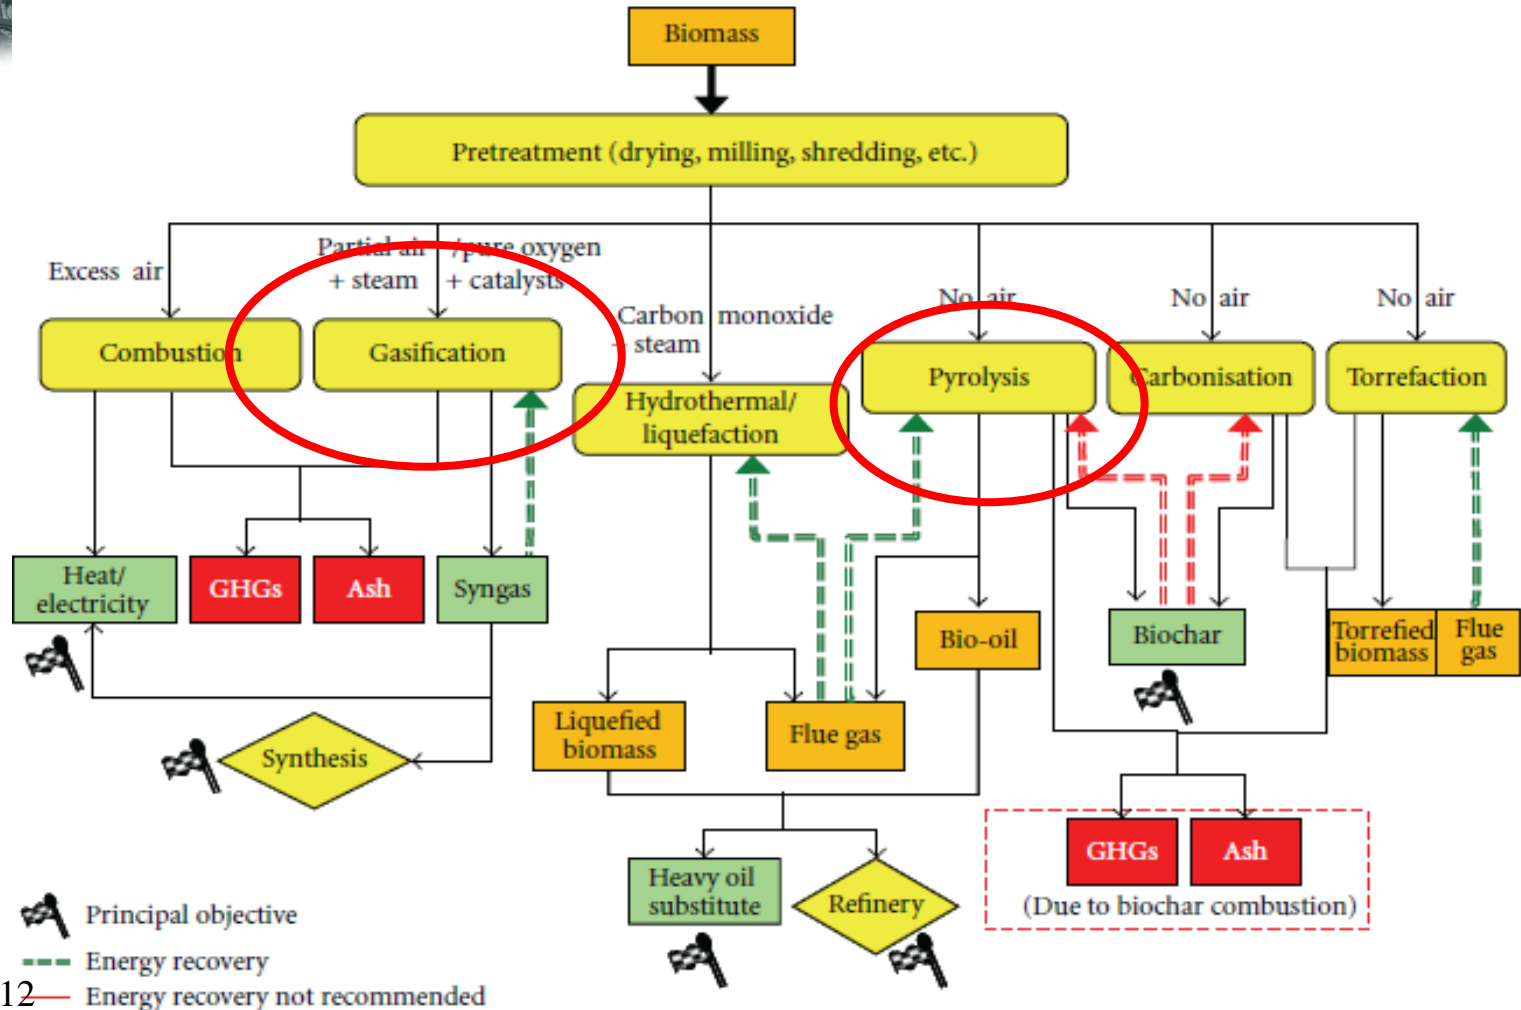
Biomass

Pretreatment (drying, milling, shredding, etc.)

Excess air

Partial air /pure oxygen + steam + catalysts

Carbon monoxide + steam

No air

No air

No air

Combustion

Gasification

Hydrothermal/ liquefaction

Pyrolysis

Carbonisation

Torrefaction

Heat/ electricity

GHGs

Ash

Syngas

Bio-oil

Biochar

Torrefied biomass

Flue gas

Synthesis

Liquefied biomass

Flue gas

Heavy oil substitute

Refinery

GHGs

Ash

(Due to biochar combustion)

Principal objective

Energy recovery

Energy recovery not recommended

12